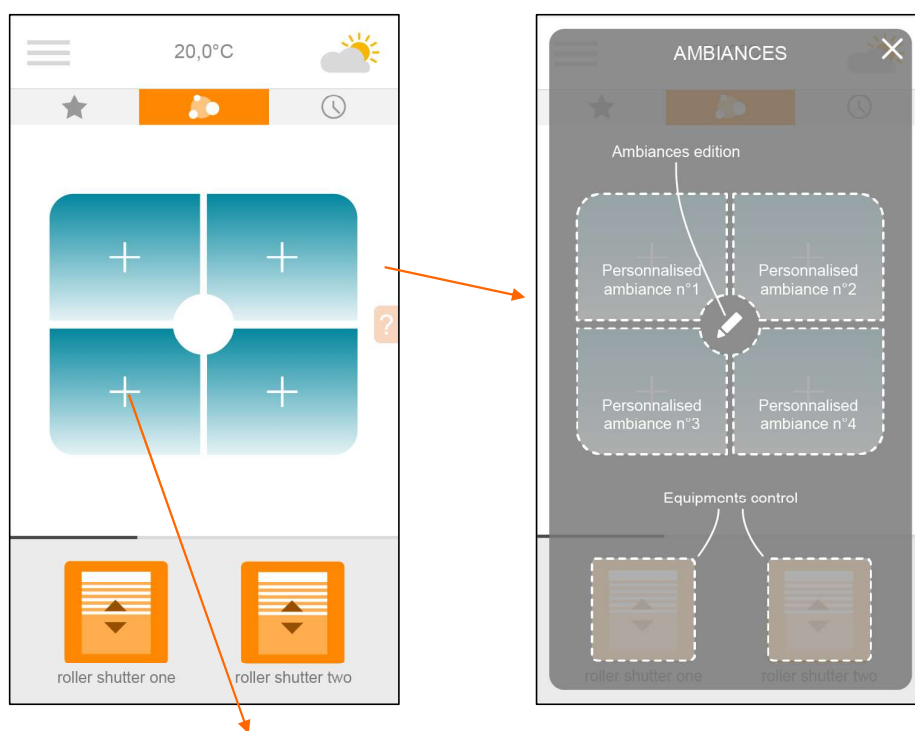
20,0°C

?

roller shutter one

roller shutter two

AMBIANCES

Ambiances edition

Personnalised ambiance n°1

Personnalised ambiance n°2

Personnalised ambiance n°3

Personnalised ambiance n°4

Equipments control

roller shutter one

roller shutter two